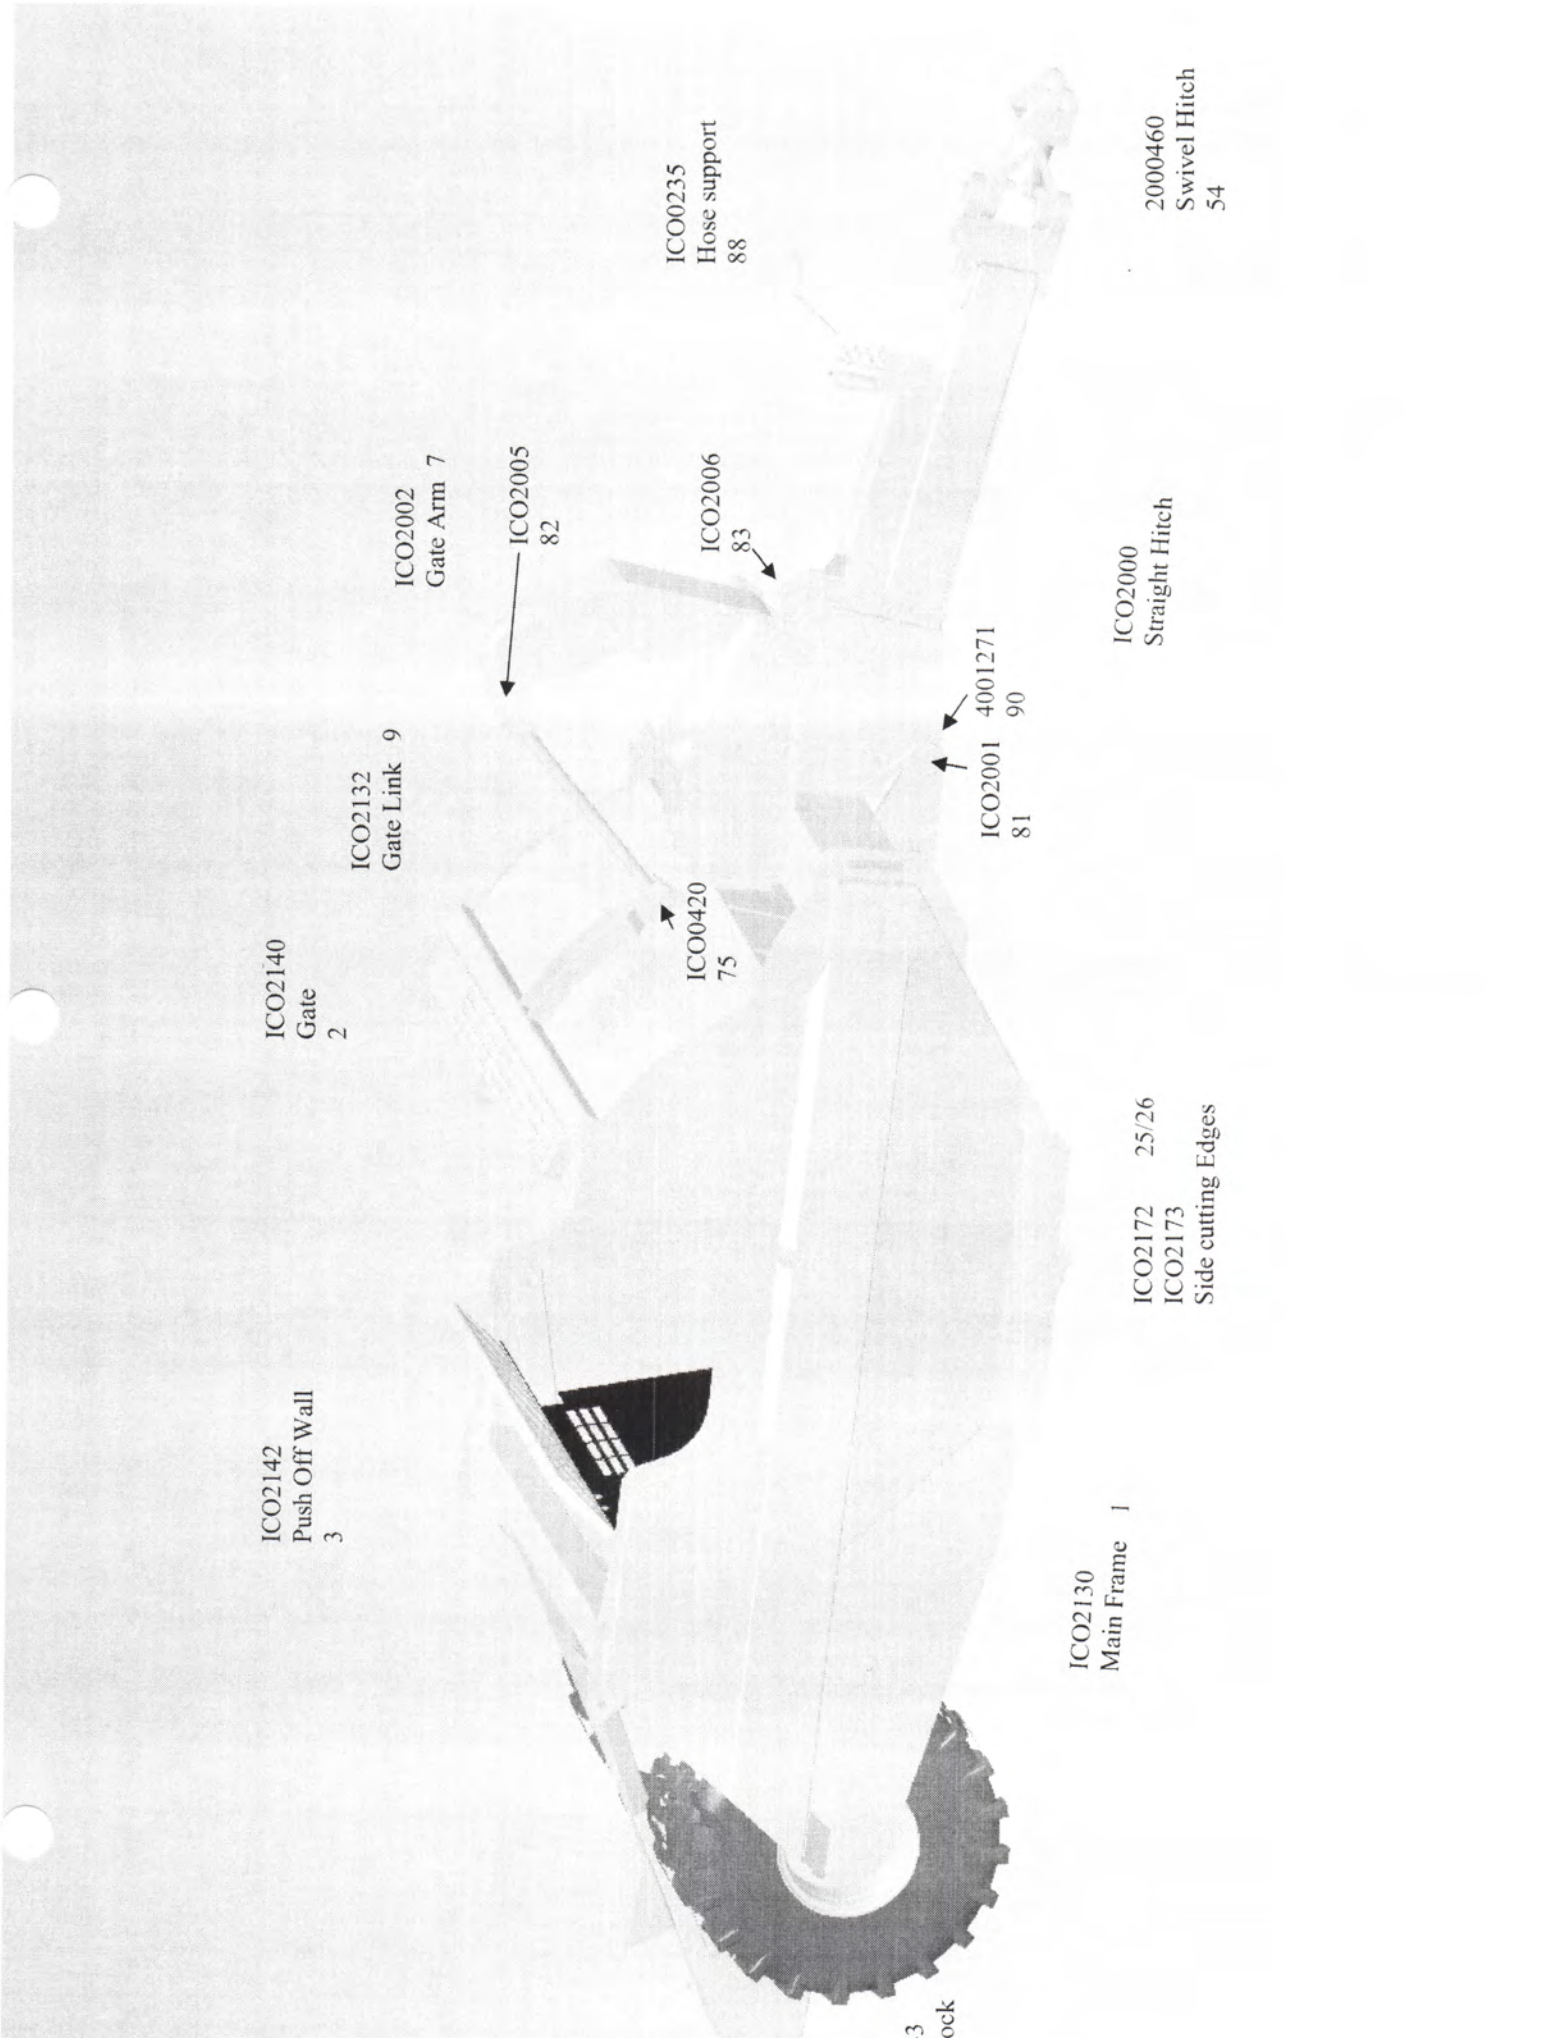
2000460
Swivel Hitch
54

ICO0235
Hose support
88

ICO2000
Straight Hitch

ICO2006
83

ICO2002
Gate Arm 7

ICO2005
82

4001271
90

ICO2001
81

ICO2132
Gate Link 9

ICO0420
75

ICO2140
Gate
2

ICO2172 25/26
ICO2173
Side cutting Edges

ICO2142
Push Off Wall
3

ICO2130
Main Frame 1

3
ock